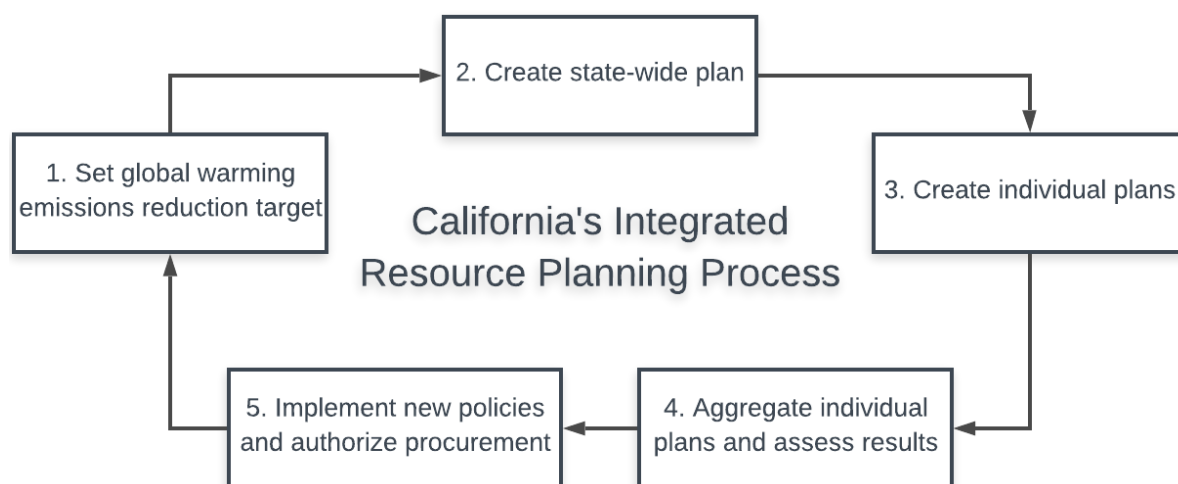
2. Create state-wide plan

1. Set global warming emissions reduction target

California's Integrated Resource Planning Process

3. Create individual plans

4. Aggregate individual plans and assess results

5. Implement new policies and authorize procurement